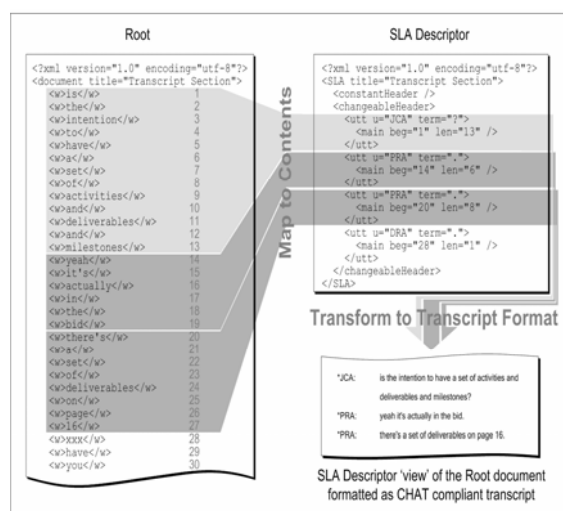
Root

<?xml version="1.0" encoding="utf-8"?>
<document title="Transcript Section">
<w>is</w> 1
<w>the</w> 2
<w>intention</w> 3
<w>to</w> 4
<w>have</w> 5
<w>a</w> 6
<w>set</w> 7
<w>of</w> 8
<w>activities</w> 9
<w>and</w> 10
<w>deliverables</w> 11
<w>and</w> 12
<w>milestones</w> 13
<w>yeah</w> 14
<w>it's</w> 15
<w>actually</w> 16
<w>in</w> 17
<w>the</w> 18
<w>bid</w> 19
<w>there's</w> 20
<w>a</w> 21
<w>set</w> 22
<w>of</w> 23
<w>deliverables</w> 24
<w>on</w> 25
<w>page</w> 26
<w>16</w> 27
<w>xxx</w> 28
<w>have</w> 29
<w>you</w> 30

Map to Contents

SLA Descriptor

<?xml version="1.0" encoding="utf-8"?>
<SLA title="Transcript Section">
<constantHeader />
<changeableHeader>
<utt u="JCA" term="?">
<main beg="1" len="13" />
</utt>
<utt u="PRA" term=".">
<main beg="14" len="6" />
</utt>
<utt u="PRA" term=".">
<main beg="20" len="8" />
</utt>
<utt u="DRA" term=".">
<main beg="28" len="1" />
</utt>
</changeableHeader>
</SLA>

Transform to Transcript Format

*JCA: is the intention to have a set of activities and deliverables and milestones?
*PRA: yeah it's actually in the bid.
*PRA: there's a set of deliverables on page 16.

SLA Descriptor 'view' of the Root document formatted as CHAT compliant transcript